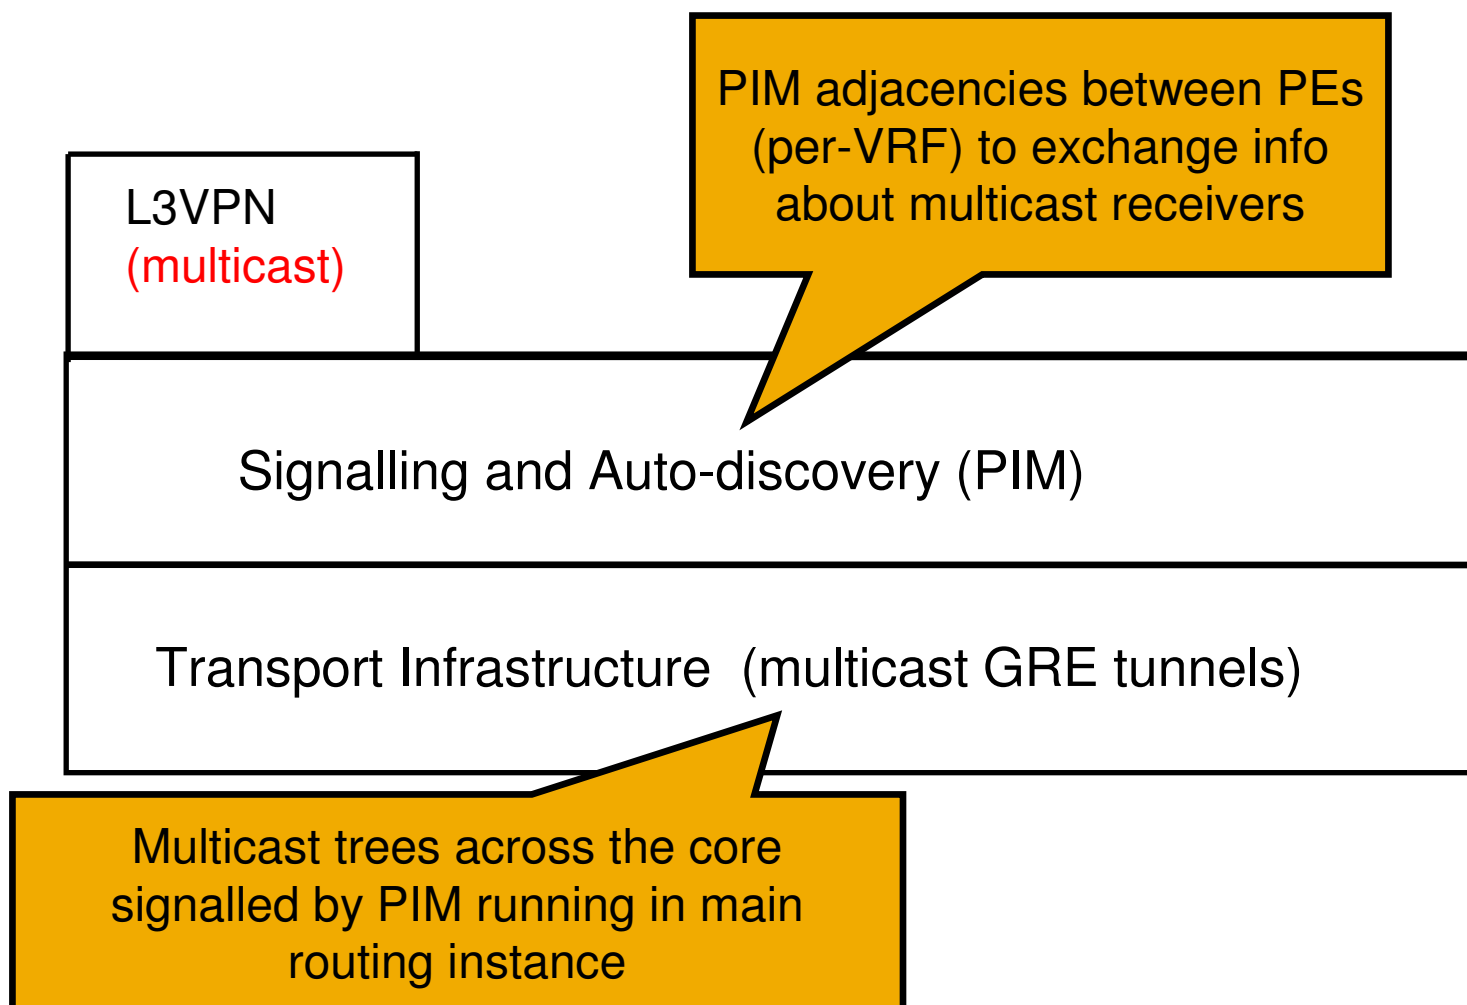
PIM adjacencies between PEs (per-VRF) to exchange info about multicast receivers

L3VPN
(multicast)

Signalling and Auto-discovery (PIM)

Transport Infrastructure (multicast GRE tunnels)

Multicast trees across the core signalled by PIM running in main routing instance